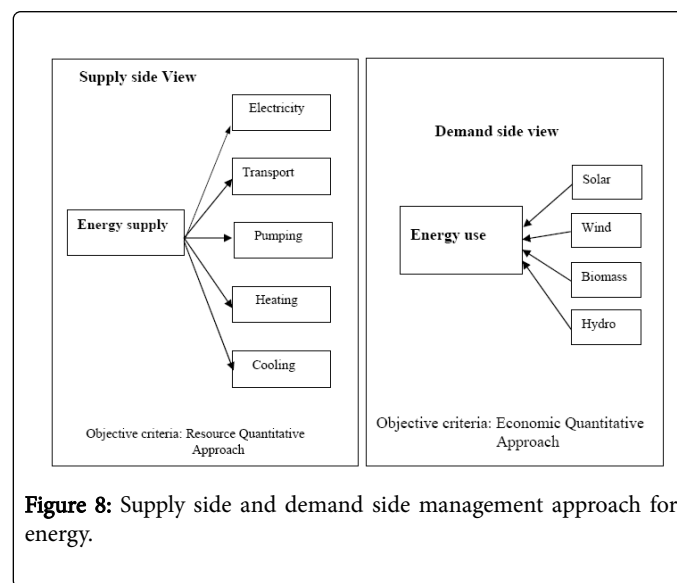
Supply side View

Electricity

Transport

Energy supply

Pumping

Heating

Cooling

Objective criteria: Resource Quantitative Approach

Demand side view

Solar

Wind

Energy use

Biomass

Hydro

Objective criteria: Economic Quantitative Approach

Figure 8: Supply side and demand side management approach for energy.